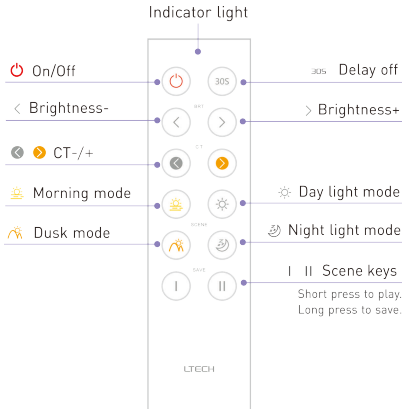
Indicator light

On/Off

30S Delay off

< Brightness-

> Brightness+

CT-/+

Morning mode

Day light mode

Dusk mode

Night light mode

I II Scene keys

Short press to play.
Long press to save.

30S

BRT

CT

SCENE

SAVE

I

II

LTECH